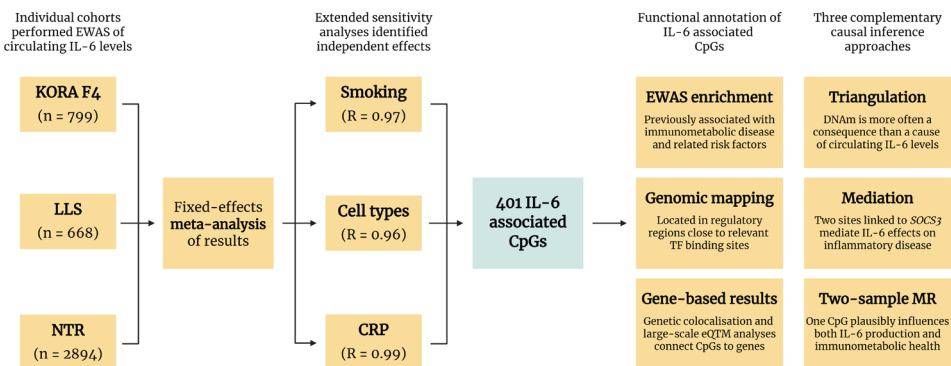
Individual cohorts performed EWAS of circulating IL-6 levels

KORA F4
(n = 799)

LLS
(n = 668)

NTR
(n = 2894)

Fixed-effects meta-analysis of results

Extended sensitivity analyses identified independent effects

Smoking
(R = 0.97)

Cell types
(R = 0.96)

CRP
(R = 0.99)

401 IL-6 associated CpGs

Functional annotation of IL-6 associated CpGs

EWAS enrichment
Previously associated with immunometabolic disease and related risk factors

Genomic mapping
Located in regulatory regions close to relevant TF binding sites

Gene-based results
Genetic colocalisation and large-scale eQTM analyses connect CpGs to genes

Three complementary causal inference approaches

Triangulation
DNAm is more often a consequence than a cause of circulating IL-6 levels

Mediation
Two sites linked to *SOCS3* mediate IL-6 effects on inflammatory disease

Two-sample MR
One CpG plausibly influences both IL-6 production and immunometabolic health